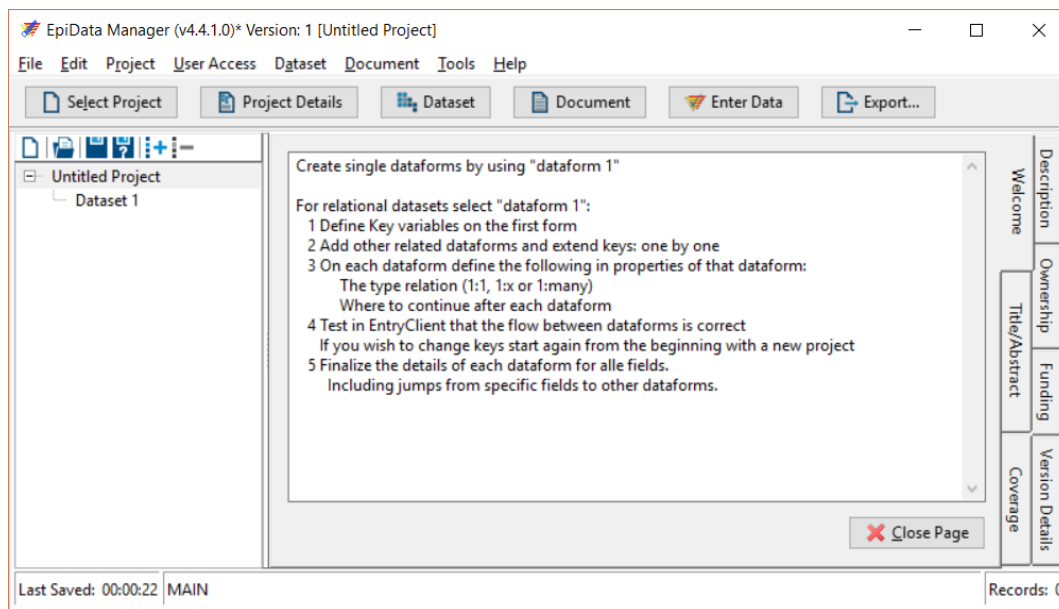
EpiData Manager (v4.4.1.0)* Version: 1 [Untitled Project]

File Edit Project User Access Dataset Document Tools Help

Select Project | Project Details | Dataset | Document | Enter Data | Export...

Untitled Project
Dataset 1

Create single dataforms by using "dataform 1"

For relational datasets select "dataform 1":
1 Define Key variables on the first form
2 Add other related dataforms and extend keys: one by one
3 On each dataform define the following in properties of that dataform:
The type relation (1:1, 1:x or 1:many)
Where to continue after each dataform
4 Test in EntryClient that the flow between dataforms is correct
If you wish to change keys start again from the beginning with a new project
5 Finalize the details of each dataform for alle fields.
Including jumps from specific fields to other dataforms.

Close Page

Welcome
Title/Abstract
Coverage
Description
Ownership
Funding
Version Details

Last Saved: 00:00:22 MAIN

Records: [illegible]